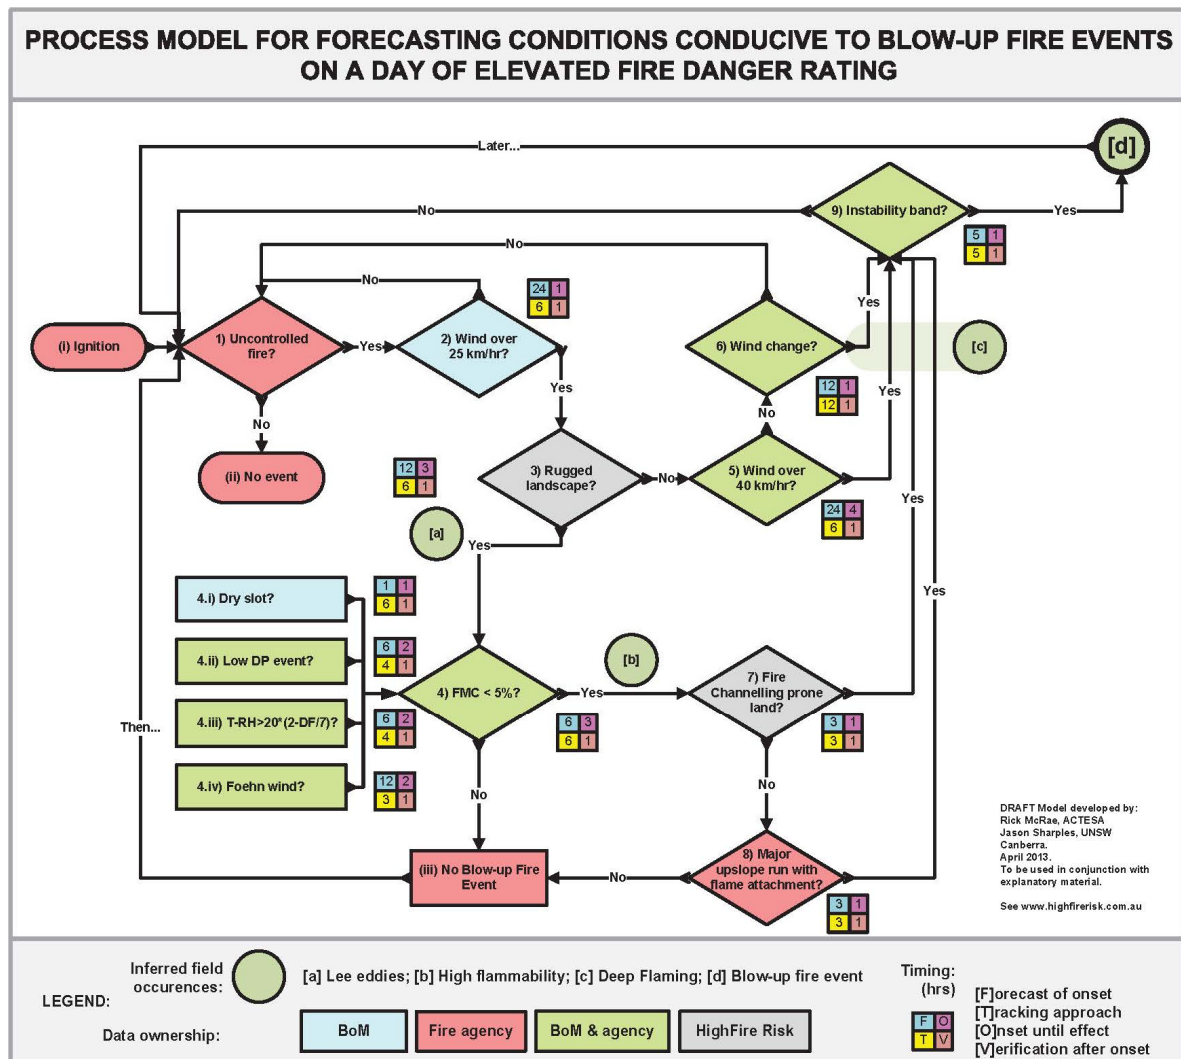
PROCESS MODEL FOR FORECASTING CONDITIONS CONDUCIVE TO BLOW-UP FIRE EVENTS ON A DAY OF ELEVATED FIRE DANGER RATING

Later...

[d]

No

9) Instability band?

Yes

| 5 | 1 |
|---|---|
| 5 | 1 |

No

No

| 24 | 1 |
|---|---|
| 6 | 1 |

Yes

(i) Ignition

1) Uncontrolled fire?

Yes

2) Wind over 25 km/hr?

6) Wind change?

[c]

Yes

| 12 | 1 |
|---|---|
| 12 | 1 |

Yes

No

No

(ii) No event

| 12 | 3 |
|---|---|
| 6 | 1 |

3) Rugged landscape?

No

5) Wind over 40 km/hr?

Yes

| 24 | 4 |
|---|---|
| 6 | 1 |

[a]

Yes

Yes

4.i) Dry slot?

| 1 | 1 |
|---|---|
| 6 | 1 |

4.ii) Low DP event?

| 6 | 2 |
|---|---|
| 4 | 1 |

[b]

4) FMC < 5%?

Yes

7) Fire Channelling prone land?

Then...

4.iii) T-RH>20*(2-DF/7)?

| 6 | 2 |
|---|---|
| 4 | 1 |

| 6 | 3 |
|---|---|
| 6 | 1 |

| 3 | 1 |
|---|---|
| 3 | 1 |

4.iv) Foehn wind?

| 12 | 2 |
|---|---|
| 3 | 1 |

No

No

DRAFT Model developed by: Rick McRae, ACTESA Jason Sharples, UNSW Canberra. April 2013. To be used in conjunction with explanatory material.

(iii) No Blow-up Fire Event

No

8) Major upslope run with flame attachment?

| 3 | 1 |
|---|---|
| 3 | 1 |

See www.highfirerisk.com.au

LEGEND:

Inferred field occurences:

[a] Lee eddies; [b] High flammability; [c] Deep Flaming; [d] Blow-up fire event

Timing: (hrs)

| F | O |
|---|---|
| T | V |

[F]orecast of onset
[T]racking approach
[O]nset until effect
[V]erification after onset

Data ownership:

BoM

Fire agency

BoM & agency

HighFire Risk